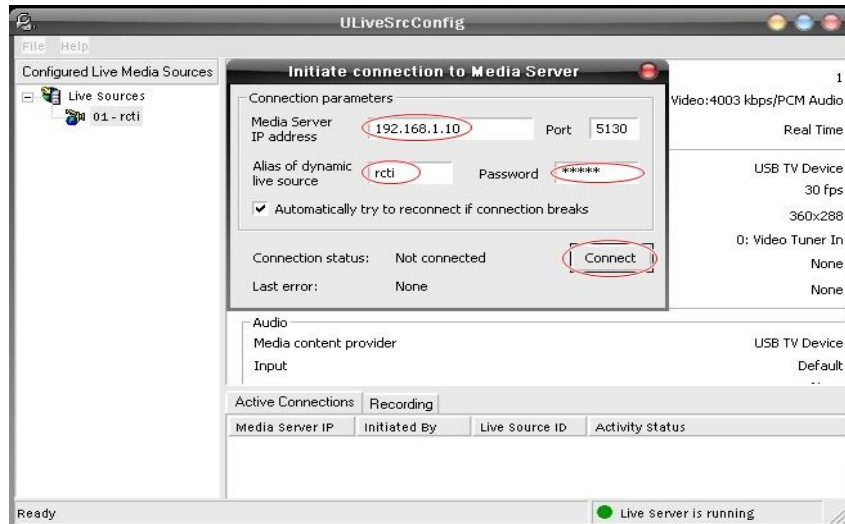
ULiveSrcConfig

File Help

Configured Live Media Sources

Live Sources

01 - rcti

Initiate connection to Media Server

Connection parameters

Media Server IP address 192.168.1.10 Port 5130

Alias of dynamic live source rcti Password *****

✔ Automatically try to reconnect if connection breaks

Connection status: Not connected

Connect

Last error: None

1

Video:4003 kbps/PCM Audio

Real Time

USB TV Device

30 fps

360x288

0: Video Tuner In

None

None

Audio

Media content provider USB TV Device

Input Default

Active Connections Recording

| Media Server IP | Initiated By | Live Source ID | Activity Status |
|---|---|---|---|

Ready

Live Server is running